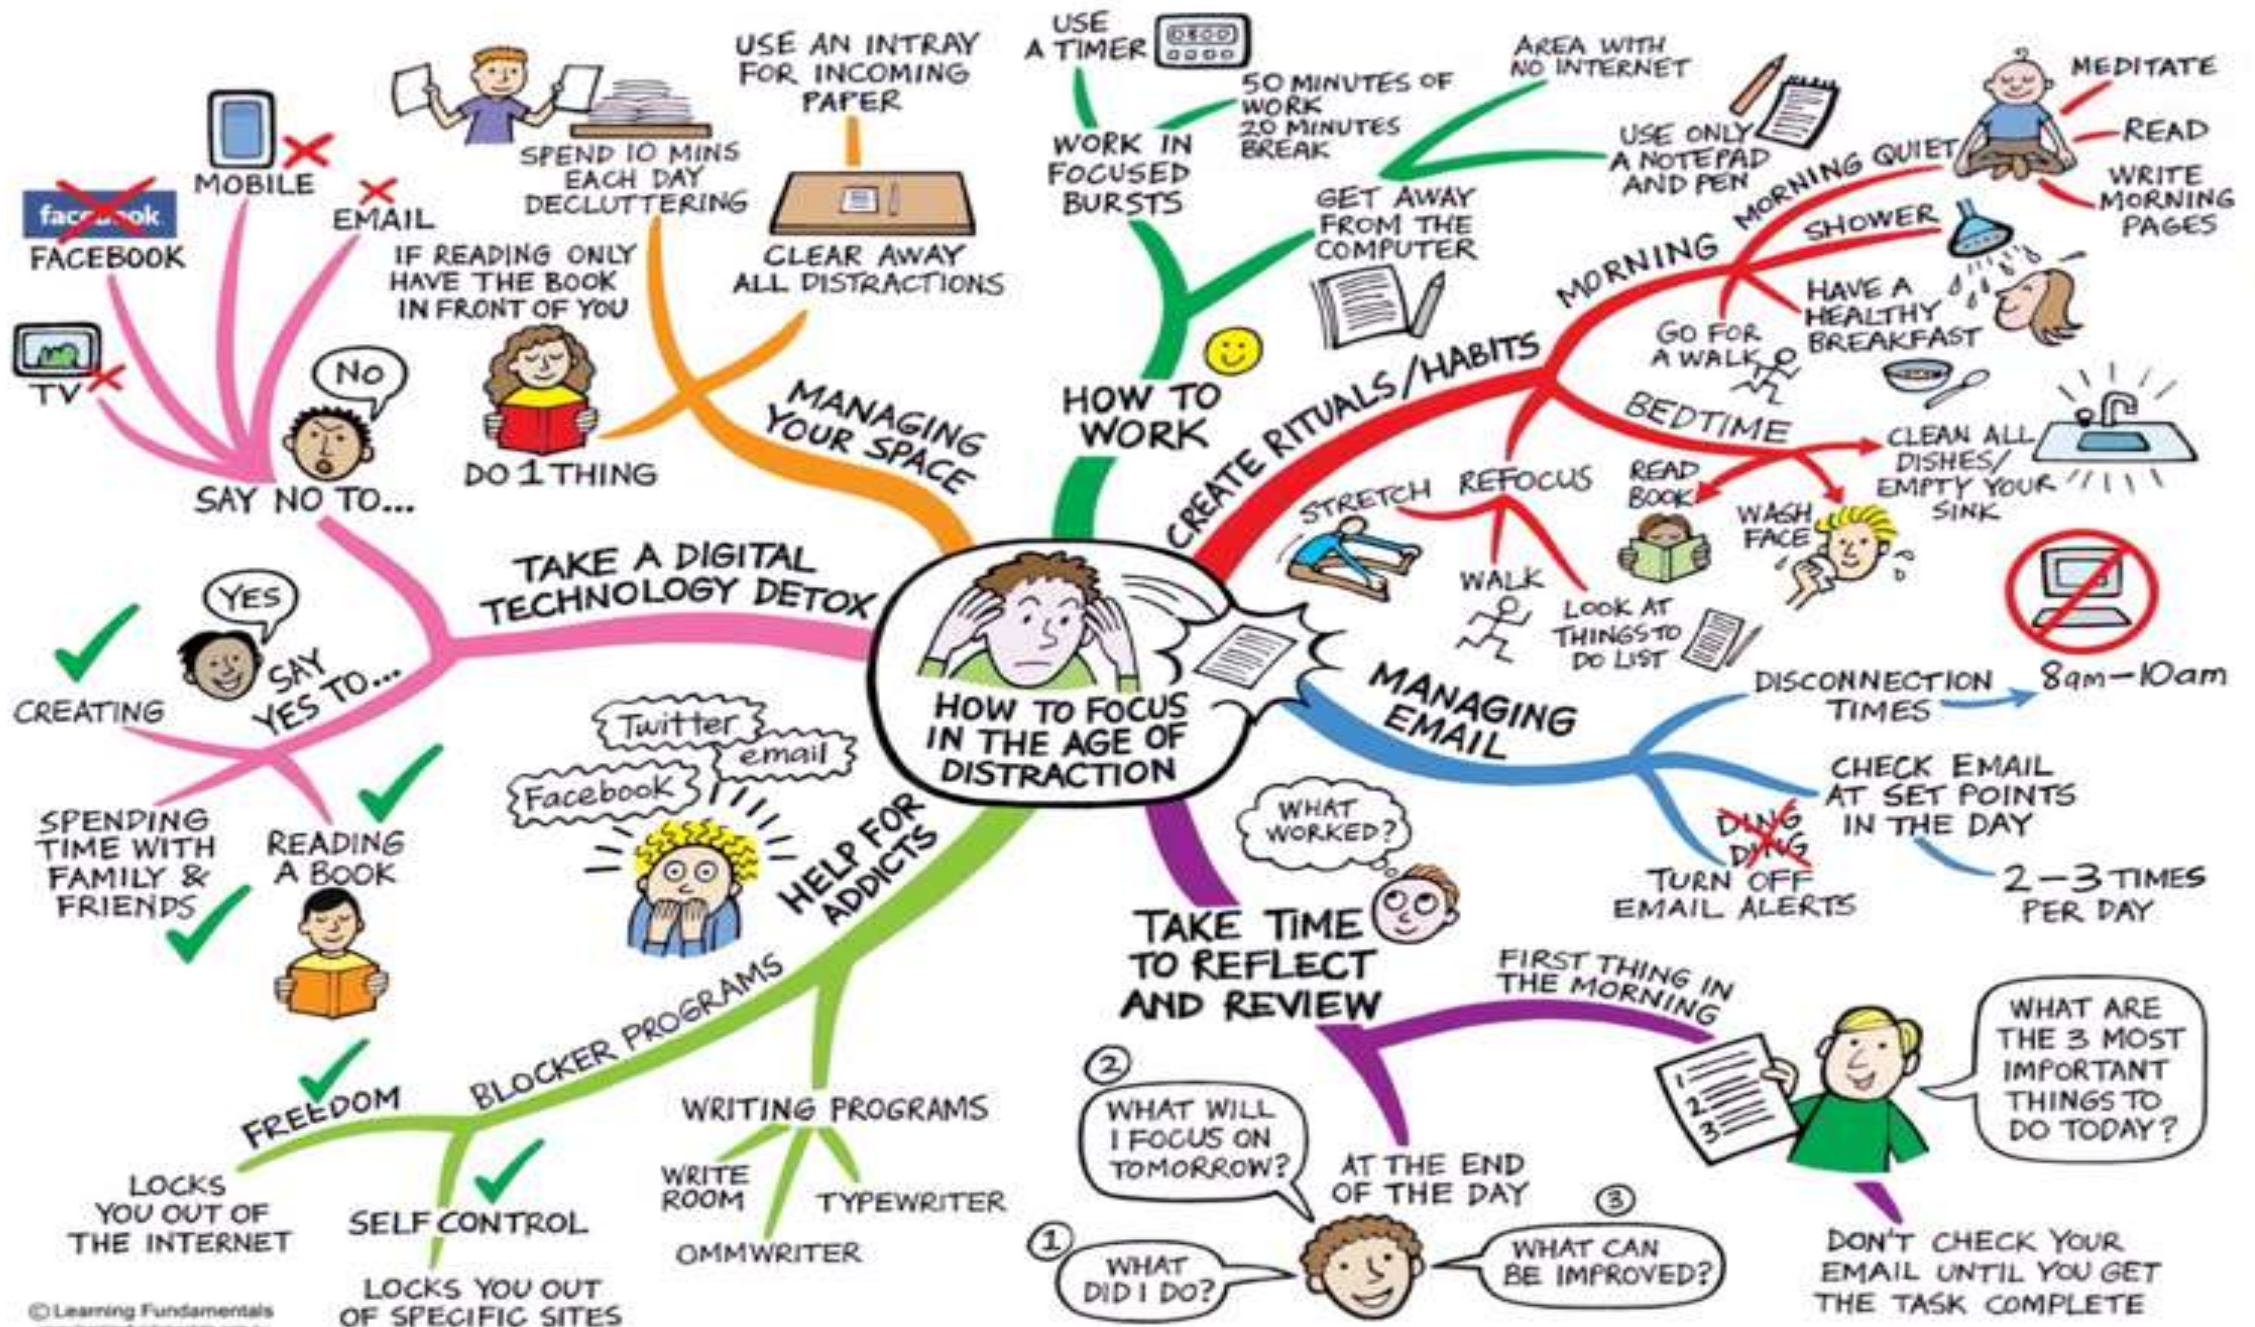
HOW TO FOCUS IN THE AGE OF DISTRACTION

TAKE A DIGITAL TECHNOLOGY DETOX

SAY NO TO...

No

facebook

FACEBOOK

MOBILE

EMAIL

TV

SAY YES TO...

YES

CREATING

SPENDING TIME WITH FAMILY & FRIENDS

READING A BOOK

MANAGING YOUR SPACE

USE AN INTRAY FOR INCOMING PAPER

SPEND 10 MINS EACH DAY DECLUTTERING

CLEAR AWAY ALL DISTRACTIONS

IF READING ONLY HAVE THE BOOK IN FRONT OF YOU

DO 1 THING

HOW TO WORK

USE A TIMER

WORK IN FOCUSED BURSTS

50 MINUTES OF WORK 20 MINUTES BREAK

GET AWAY FROM THE COMPUTER

AREA WITH NO INTERNET

USE ONLY A NOTEPAD AND PEN

CREATE RITUALS/HABITS

MORNING

MORNING QUIET

MEDITATE

READ

WRITE MORNING PAGES

SHOWER

HAVE A HEALTHY BREAKFAST

GO FOR A WALK

BEDTIME

CLEAN ALL DISHES/ EMPTY YOUR SINK

READ BOOK

WASH FACE

REFOCUS

STRETCH

WALK

LOOK AT THINGS TO DO LIST

MANAGING EMAIL

DISCONNECTION TIMES

8am–10am

CHECK EMAIL AT SET POINTS IN THE DAY

2–3 TIMES PER DAY

DING DING

TURN OFF EMAIL ALERTS

HELP FOR ADDICTS

Twitter

email

Facebook

BLOCKER PROGRAMS

FREEDOM

LOCKS YOU OUT OF THE INTERNET

SELF CONTROL

LOCKS YOU OUT OF SPECIFIC SITES

WRITING PROGRAMS

WRITE ROOM

TYPEWRITER

OMMWRITER

TAKE TIME TO REFLECT AND REVIEW

WHAT WORKED?

FIRST THING IN THE MORNING

WHAT ARE THE 3 MOST IMPORTANT THINGS TO DO TODAY?

1 2 3

DON'T CHECK YOUR EMAIL UNTIL YOU GET THE TASK COMPLETE

AT THE END OF THE DAY

1 WHAT DID I DO?

2 WHAT WILL I FOCUS ON TOMORROW?

3 WHAT CAN BE IMPROVED?

© Learning Fundamentals